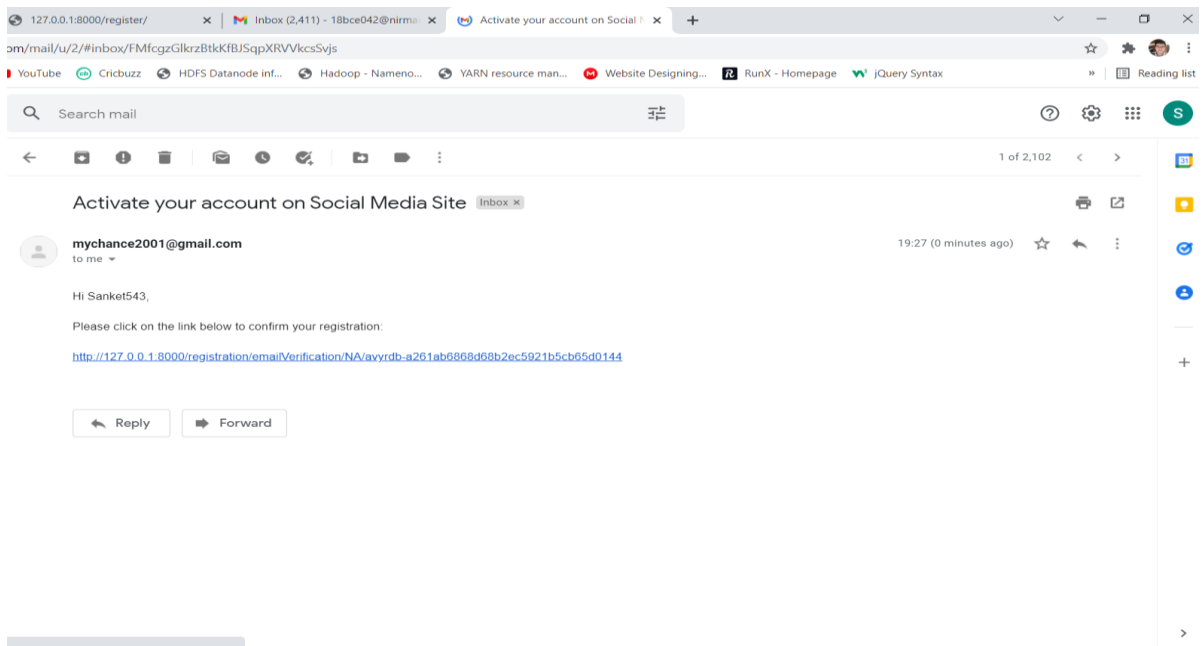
127.0.0.1:8000/register/
Inbox (2,411) - 18bce042@nirma
Activate your account on Social
om/mail/u/2/#inbox/FMfcgzGlkrzBtkKfBJSqpXRVVkcsSvjs
YouTube
Cricbuzz
HDFS Datanode inf...
Hadoop - Nameno...
YARN resource man...
Website Designing...
RunX - Homepage
jQuery Syntax
»
Reading list
Search mail
S
1 of 2,102
Activate your account on Social Media Site Inbox ×
mychance2001@gmail.com
to me
19:27 (0 minutes ago)
Hi Sanket543,

Please click on the link below to confirm your registration:

http://127.0.0.1:8000/registration/emailVerification/NA/avyrdb-a261ab6868d68b2ec5921b5cb65d0144

Reply
Forward